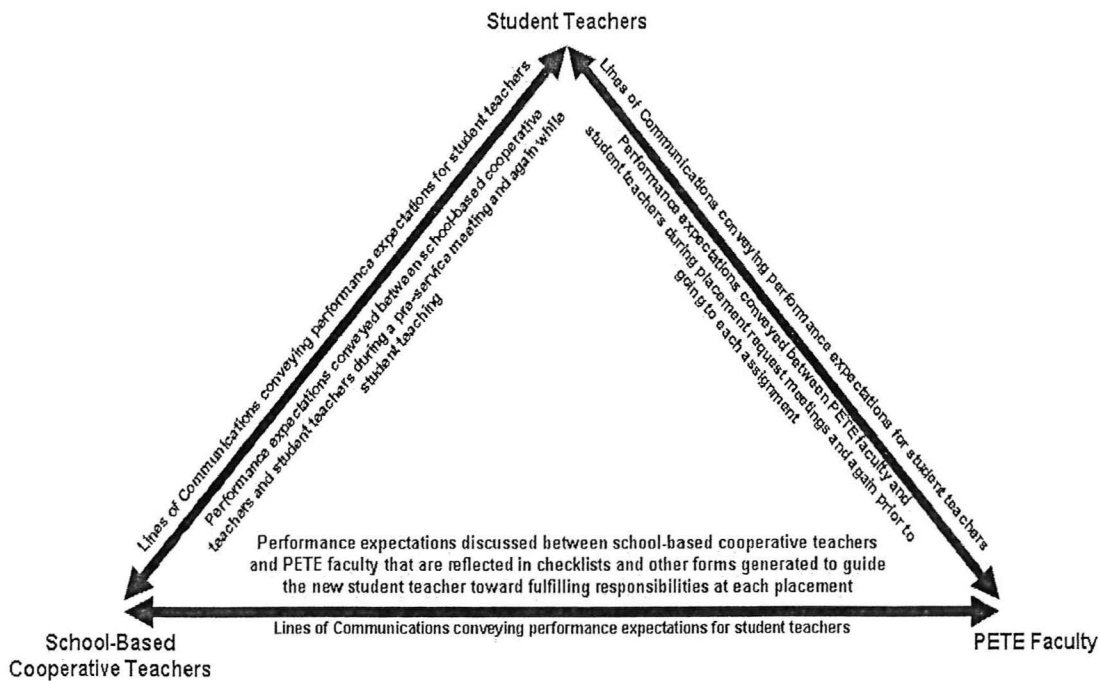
Student Teachers

Lines of Communications conveying performance expectations for student teachers

Performance expectations conveyed between school-based cooperative teachers and student teachers during a pre-service meeting and again while student teaching

Lines of Communications conveying performance expectations for student teachers

Performance expectations conveyed between PETE faculty and student teachers during placement request meetings and again prior to going to each assignment

Performance expectations discussed between school-based cooperative teachers and PETE faculty that are reflected in checklists and other forms generated to guide the new student teacher toward fulfilling responsibilities at each placement

Lines of Communications conveying performance expectations for student teachers

School-Based Cooperative Teachers

PETE Faculty